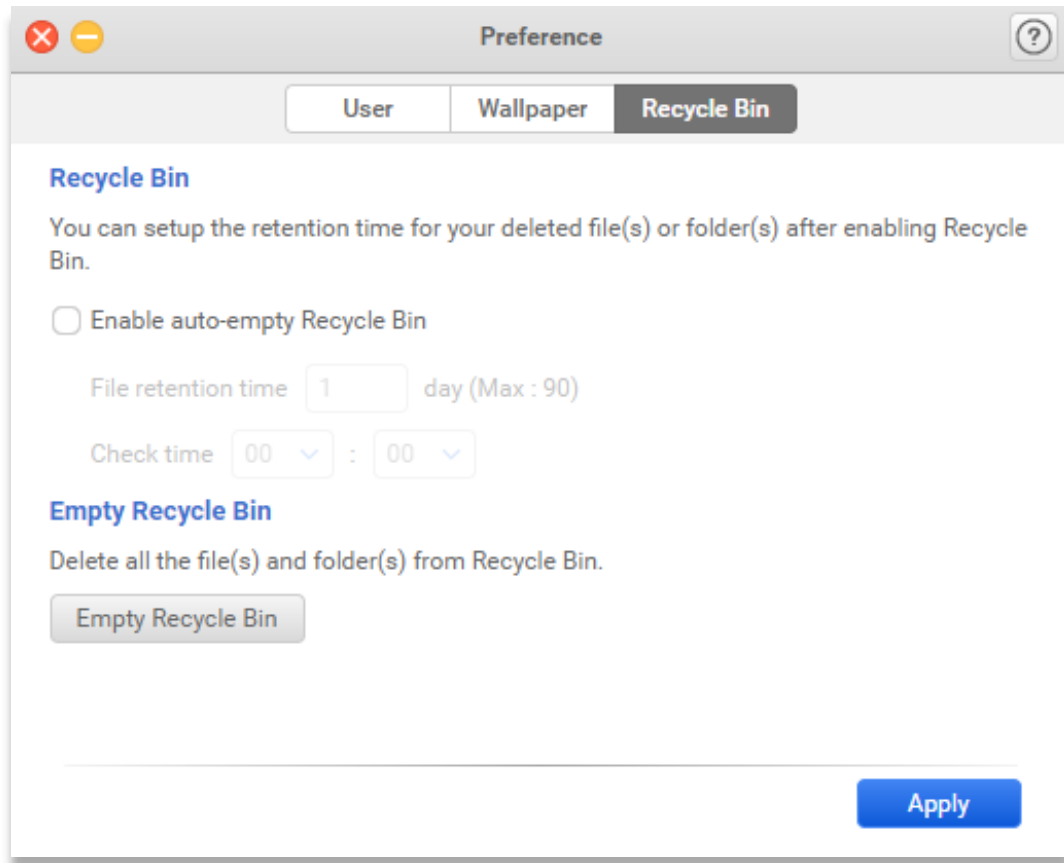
Preference

?

User | Wallpaper | Recycle Bin

Recycle Bin

You can setup the retention time for your deleted file(s) or folder(s) after enabling Recycle Bin.

Enable auto-empty Recycle Bin

File retention time 1 day (Max : 90)

Check time 00 : 00

Empty Recycle Bin

Delete all the file(s) and folder(s) from Recycle Bin.

Empty Recycle Bin

Apply